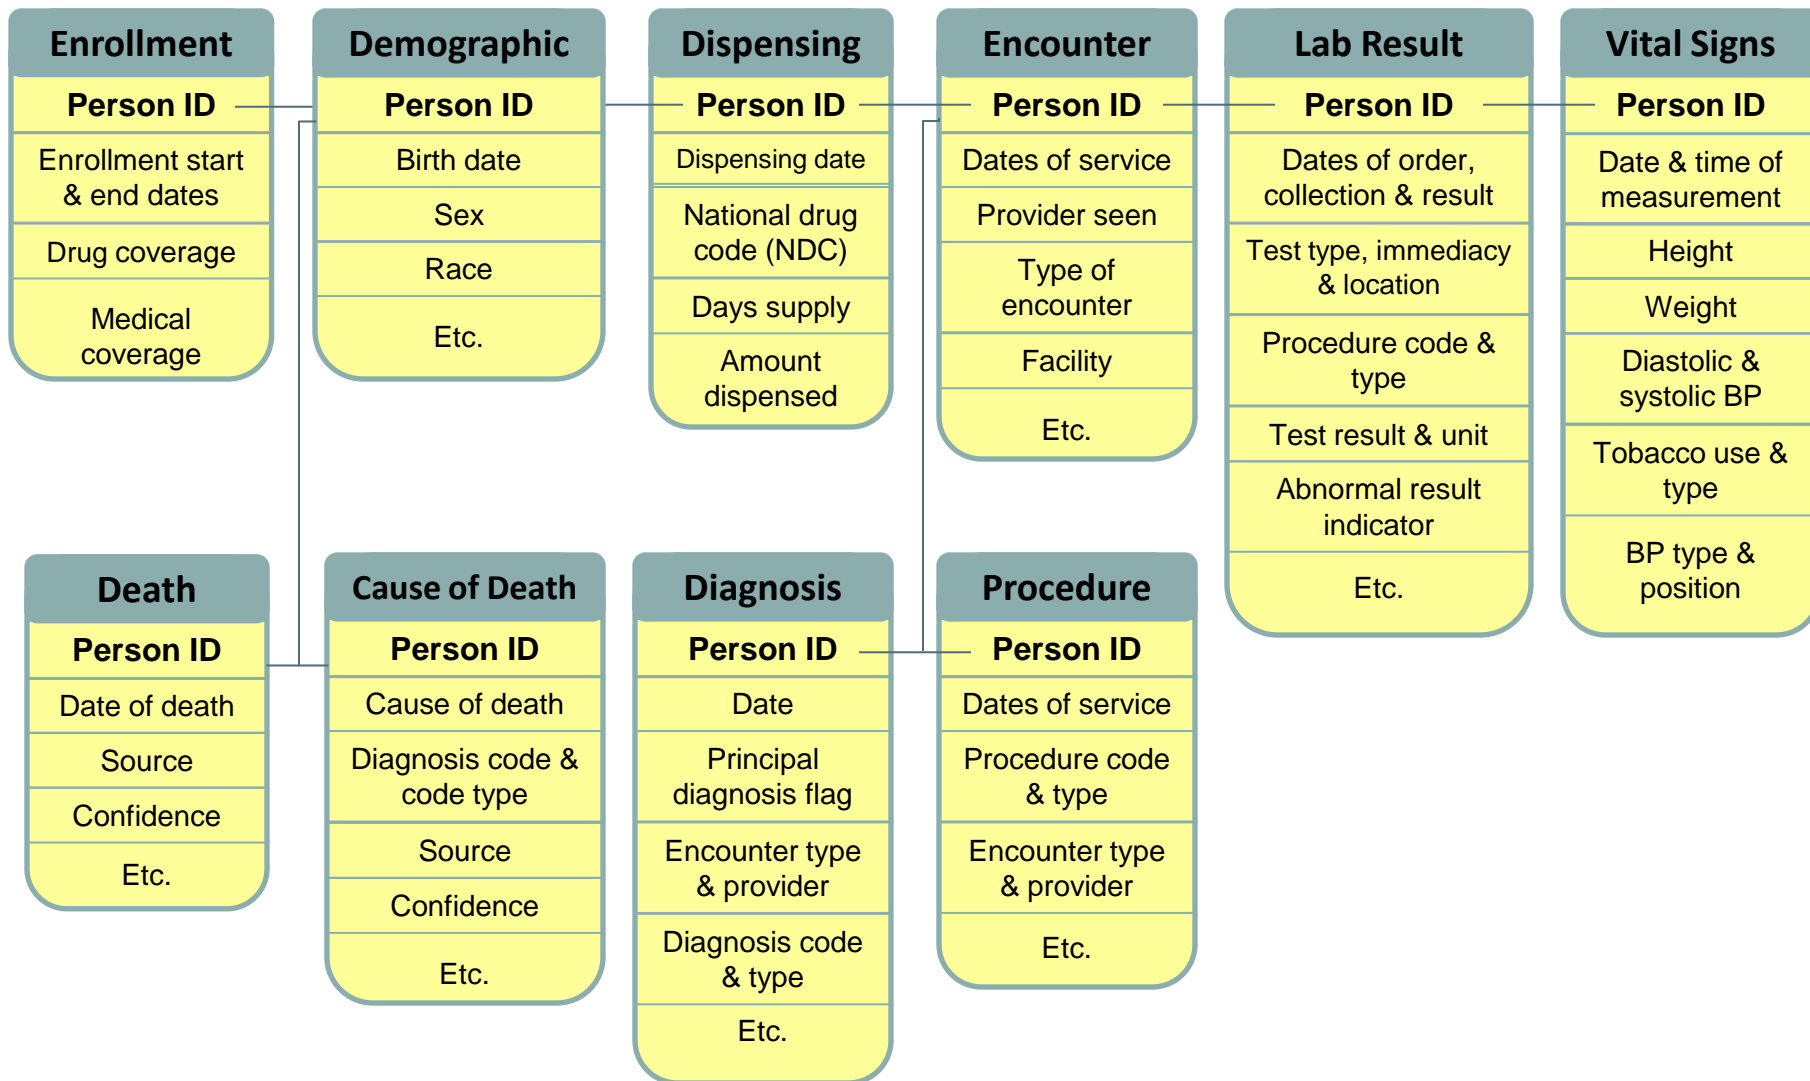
Enrollment
Person ID
Enrollment start & end dates
Drug coverage
Medical coverage

Demographic
Person ID
Birth date
Sex
Race
Etc.

Dispensing
Person ID
Dispensing date
National drug code (NDC)
Days supply
Amount dispensed

Encounter
Person ID
Dates of service
Provider seen
Type of encounter
Facility
Etc.

Lab Result
Person ID
Dates of order, collection & result
Test type, immediacy & location
Procedure code & type
Test result & unit
Abnormal result indicator
Etc.

Vital Signs
Person ID
Date & time of measurement
Height
Weight
Diastolic & systolic BP
Tobacco use & type
BP type & position

Death
Person ID
Date of death
Source
Confidence
Etc.

Cause of Death
Person ID
Cause of death
Diagnosis code & code type
Source
Confidence
Etc.

Diagnosis
Person ID
Date
Principal diagnosis flag
Encounter type & provider
Diagnosis code & type
Etc.

Procedure
Person ID
Dates of service
Procedure code & type
Encounter type & provider
Etc.